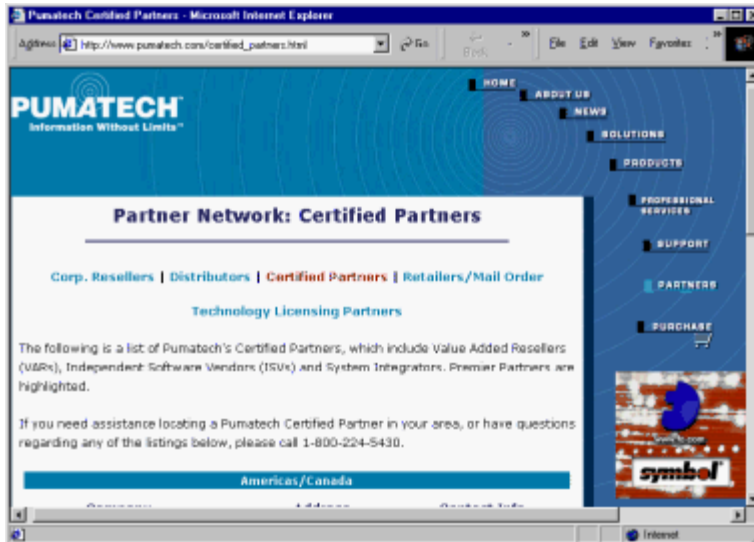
Pumatech Certified Partners - Microsoft Internet Explorer

Address http://www.pumatech.com/certified_partners.html Go Back File Edit View Favorites

PUMATECH
Information Without Limits™

HOME
ABOUT US
NEWS
SOLUTIONS
PRODUCTS
PROFESSIONAL SERVICES
SUPPORT
PARTNERS
PURCHASE

Partner Network: Certified Partners

Corp. Resellers | Distributors | Certified Partners | Retailers/Mail Order

Technology Licensing Partners

The following is a list of Pumatech's Certified Partners, which include Value Added Resellers (VARs), Independent Software Vendors (ISVs) and System Integrators. Premier Partners are highlighted.

If you need assistance locating a Pumatech Certified Partner in your area, or have questions regarding any of the listings below, please call 1-800-224-5430.

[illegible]

symbol

Americas/Canada

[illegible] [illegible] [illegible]

Internet